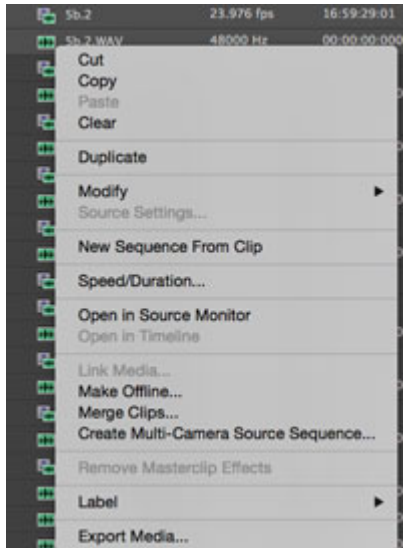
5b.2 23.976 fps 16:59:29:01
5b.2.WAV 48000 Hz 00:00:00:000

Cut
Copy
Paste
Clear

Duplicate

Modify
Source Settings...

New Sequence From Clip

Speed/Duration...

Open in Source Monitor
Open in Timeline

Link Media...
Make Offline...
Merge Clips...
Create Multi-Camera Source Sequence...

Remove Masterclip Effects

Label

Export Media...